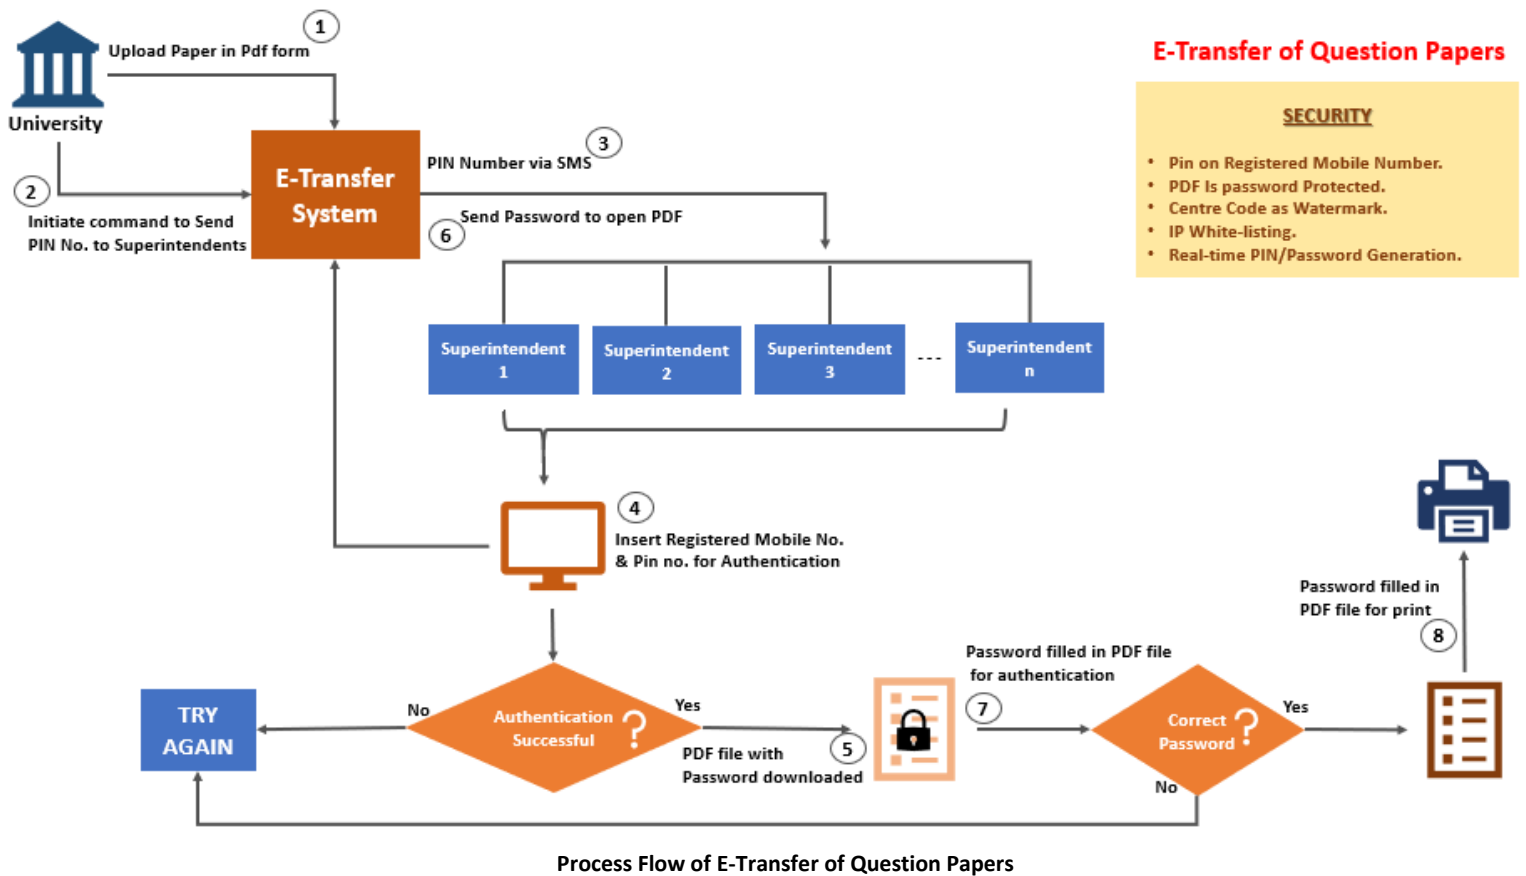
University

1 Upload Paper in Pdf form

E-Transfer System

2 Initiate command to Send PIN No. to Superintendents

3 PIN Number via SMS

6 Send Password to open PDF

E-Transfer of Question Papers

SECURITY

- Pin on Registered Mobile Number.
- PDF Is password Protected.
- Centre Code as Watermark.
- IP White-listing.
- Real-time PIN/Password Generation.

Superintendent 1

Superintendent 2

Superintendent 3

---

Superintendent n

4 Insert Registered Mobile No. & Pin no. for Authentication

TRY AGAIN

No

Authentication Successful ?

Yes

5 PDF file with Password downloaded

Password filled in PDF file for authentication

7

Correct Password ?

Yes

No

Password filled in PDF file for print

8

Process Flow of E-Transfer of Question Papers